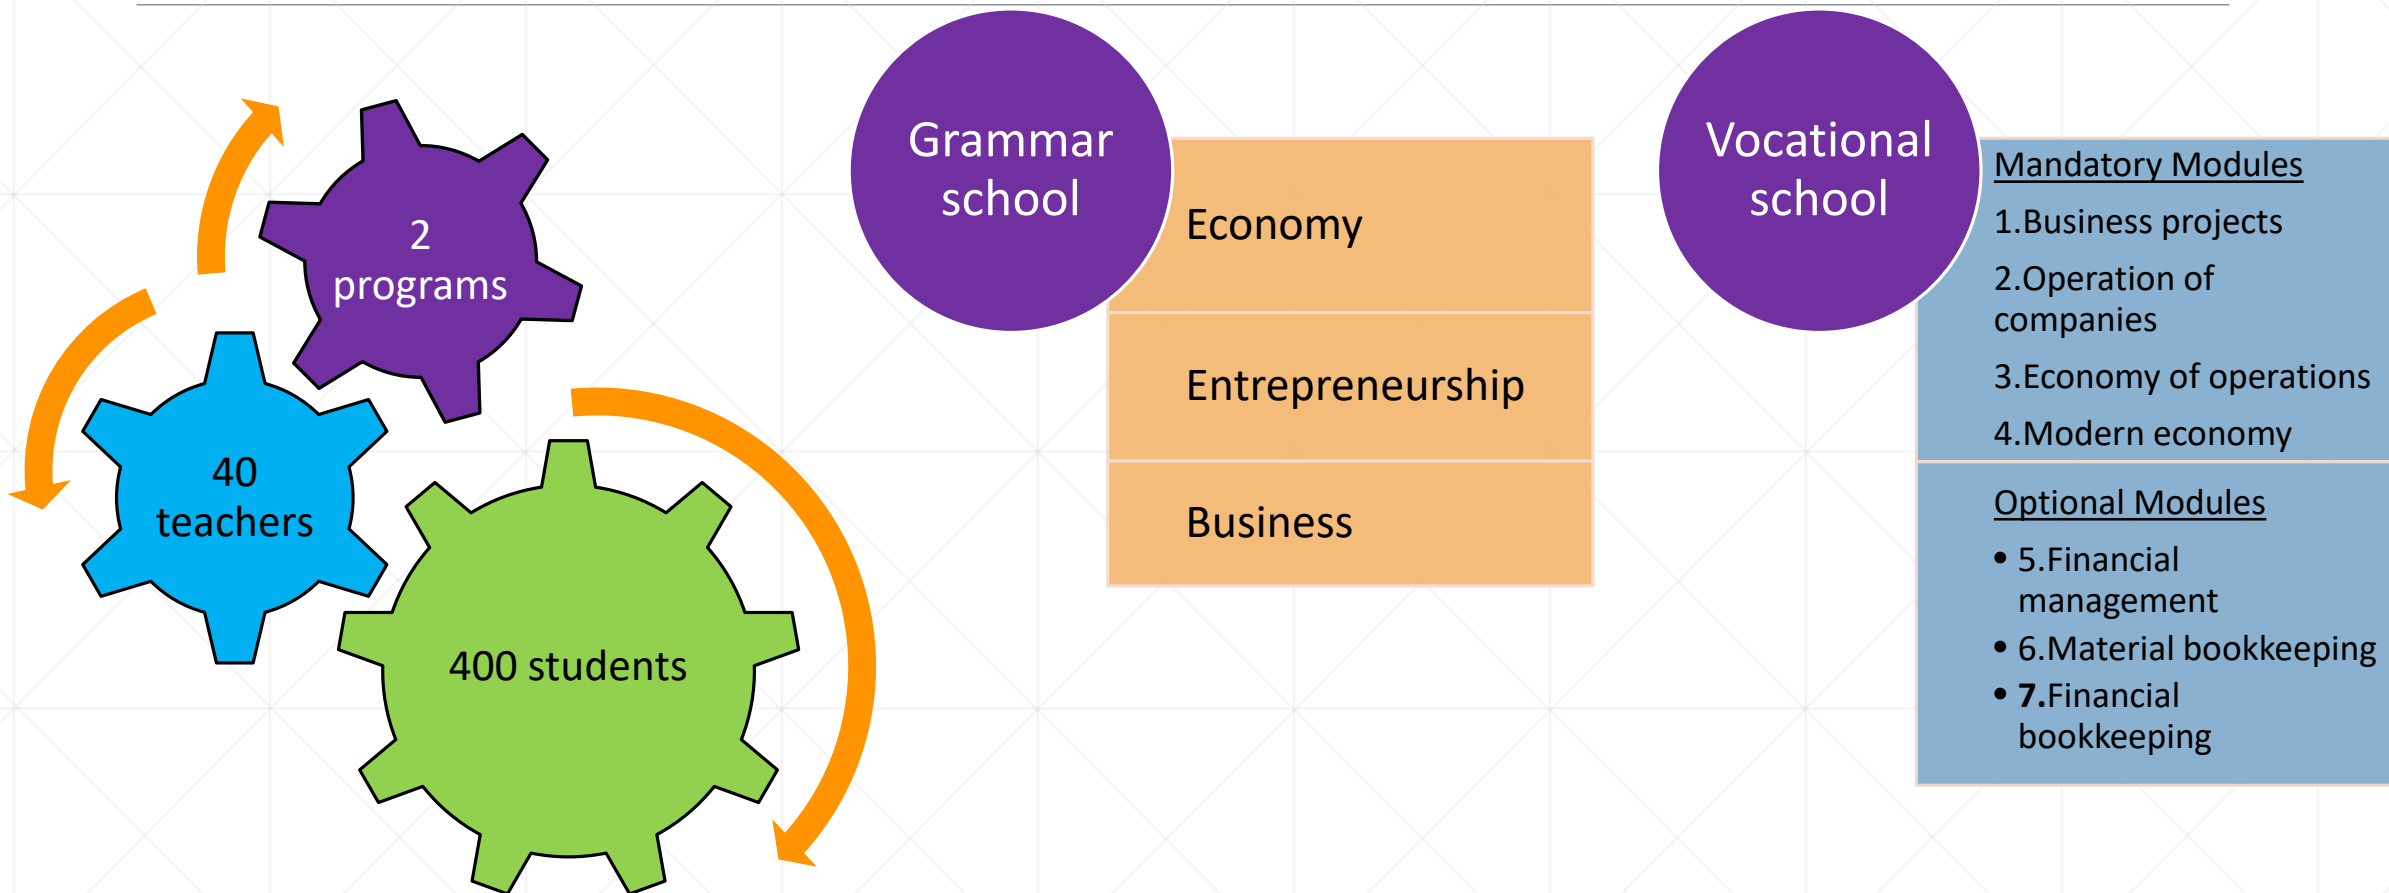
2 programs

40 teachers

400 students

Grammar school

Economy

Entrepreneurship

Business

Vocational school

Mandatory Modules

1.Business projects

2.Operation of companies

3.Economy of operations

4.Modern economy

Optional Modules

- 5.Financial management
- 6.Material bookkeeping
- 7.Financial bookkeeping